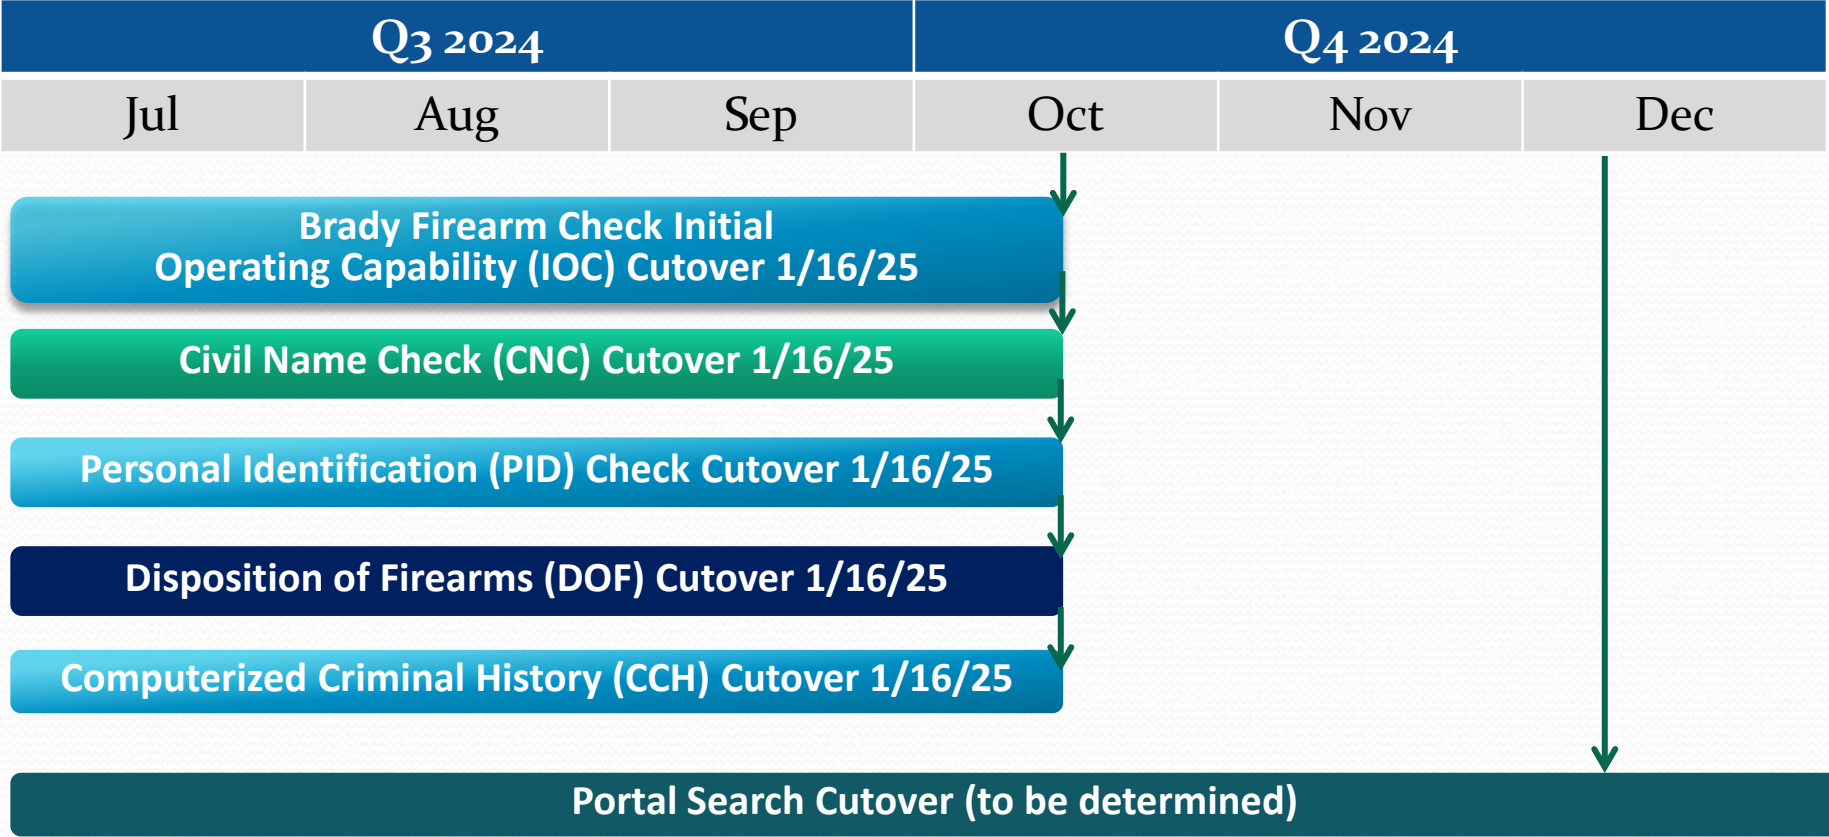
| Q3 2024 | | | Q4 2024 | | |
|---|---|---|---|---|---|
| Jul | Aug | Sep | Oct | Nov | Dec |

Brady Firearm Check Initial Operating Capability (IOC) Cutover 1/16/25

Civil Name Check (CNC) Cutover 1/16/25

Personal Identification (PID) Check Cutover 1/16/25

Disposition of Firearms (DOF) Cutover 1/16/25

Computerized Criminal History (CCH) Cutover 1/16/25

Portal Search Cutover (to be determined)